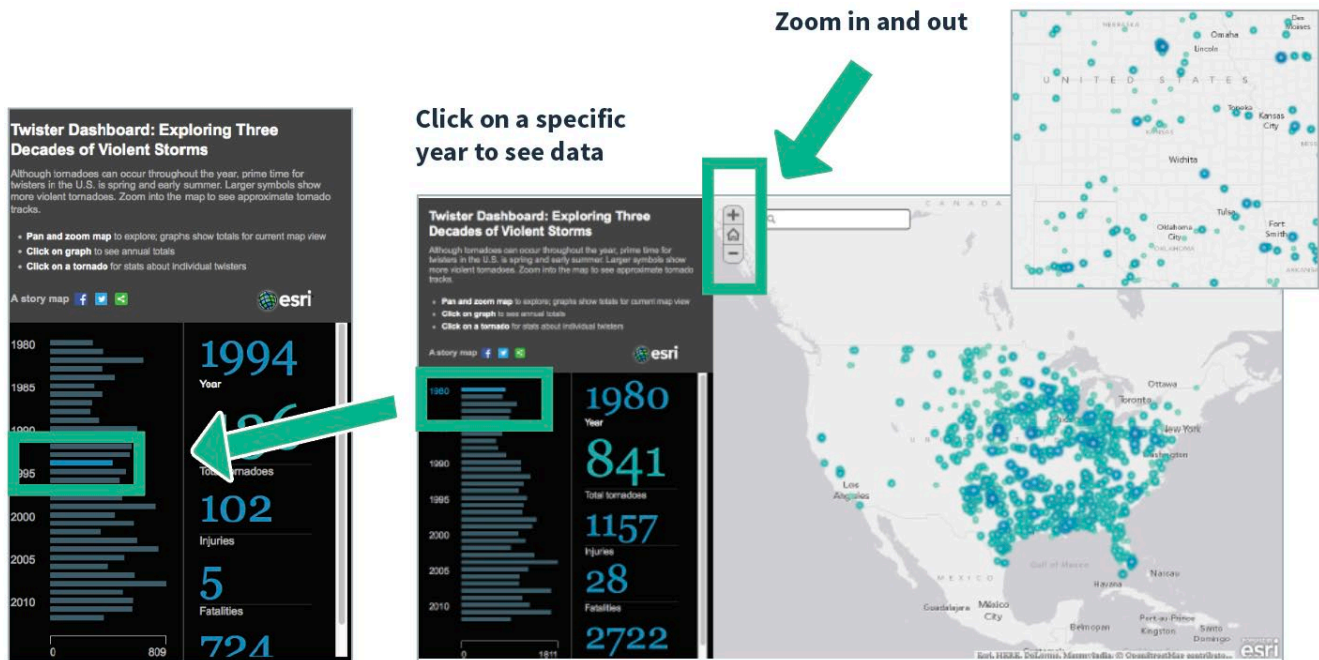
Zoom in and out

Click on a specific year to see data

Twister Dashboard: Exploring Three Decades of Violent Storms

Although tornadoes can occur throughout the year, prime time for twisters in the U.S. is spring and early summer. Larger symbols show more violent tornadoes. Zoom into the map to see approximate tornado tracks.

- Pan and zoom map to explore; graphs show totals for current map view
- Click on graph to see annual totals
- Click on a tornado for stats about individual twisters

A story map

esri

1980
1985
1990
1995
2000
2005
2010

0 809

1994
Year
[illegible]
Total tornadoes
102
Injuries
5
Fatalities
724

Twister Dashboard: Exploring Three Decades of Violent Storms

Although tornadoes can occur throughout the year, prime time for twisters in the U.S. is spring and early summer. Larger symbols show more violent tornadoes. Zoom into the map to see approximate tornado tracks.

- Pan and zoom map to explore; graphs show totals for current map view
- Click on graph to see annual totals
- Click on a tornado for stats about individual twisters

A story map

esri

1980
1990
1995
2000
2005
2010

0 1811

1980
Year
841
Total tornadoes
1157
Injuries
28
Fatalities
2722

CANADA
Ottawa
Toronto
New York
Washington
Los Angeles
Gulf of Mexico
MEXICO
Havana
Nassau
Guadalajara
México City
Belmopan
Port-au-Prince
Kingston
Santo Domingo
Esri, HERE, DeLorme, MapmyIndia, © OpenStreetMap contributors
esri

Omaha
Des Moines
Lincoln
UNITED STATES
Topeka
Kansas City
Wichita
Tulsa
Oklahoma City
Fort Smith